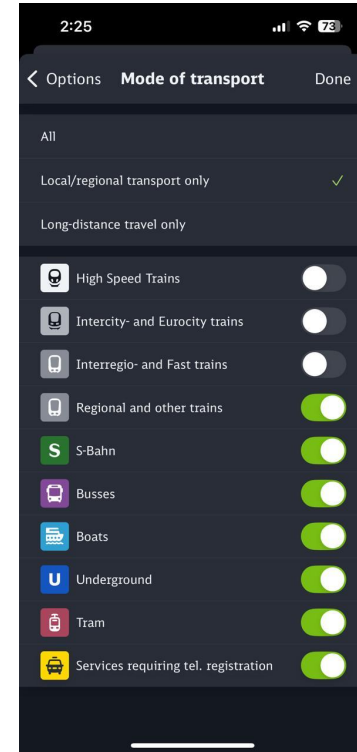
2:25

73

Options Mode of transport Done

All

Local/regional transport only

Long-distance travel only

High Speed Trains

Intercity- and Eurocity trains

Interregio- and Fast trains

Regional and other trains

S S-Bahn

Busses

Boats

U Underground

Tram

Services requiring tel. registration